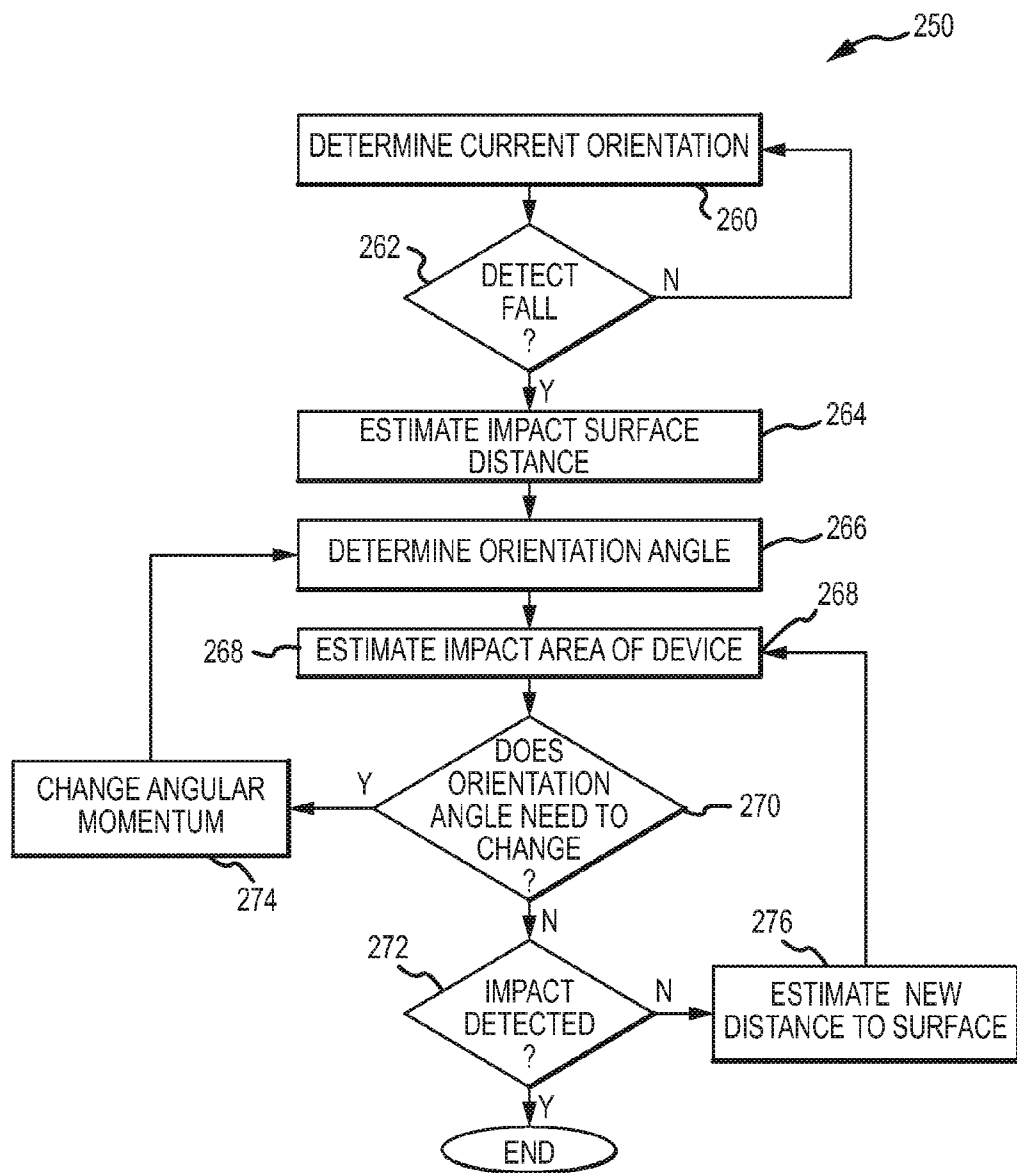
250

DETERMINE CURRENT ORIENTATION

260

262

DETECT FALL ?

N

Y

ESTIMATE IMPACT SURFACE DISTANCE

264

DETERMINE ORIENTATION ANGLE

266

268

268

ESTIMATE IMPACT AREA OF DEVICE

CHANGE ANGULAR MOMENTUM

Y

DOES ORIENTATION ANGLE NEED TO CHANGE ?

270

274

N

272

276

IMPACT DETECTED ?

N

ESTIMATE NEW DISTANCE TO SURFACE

Y

END